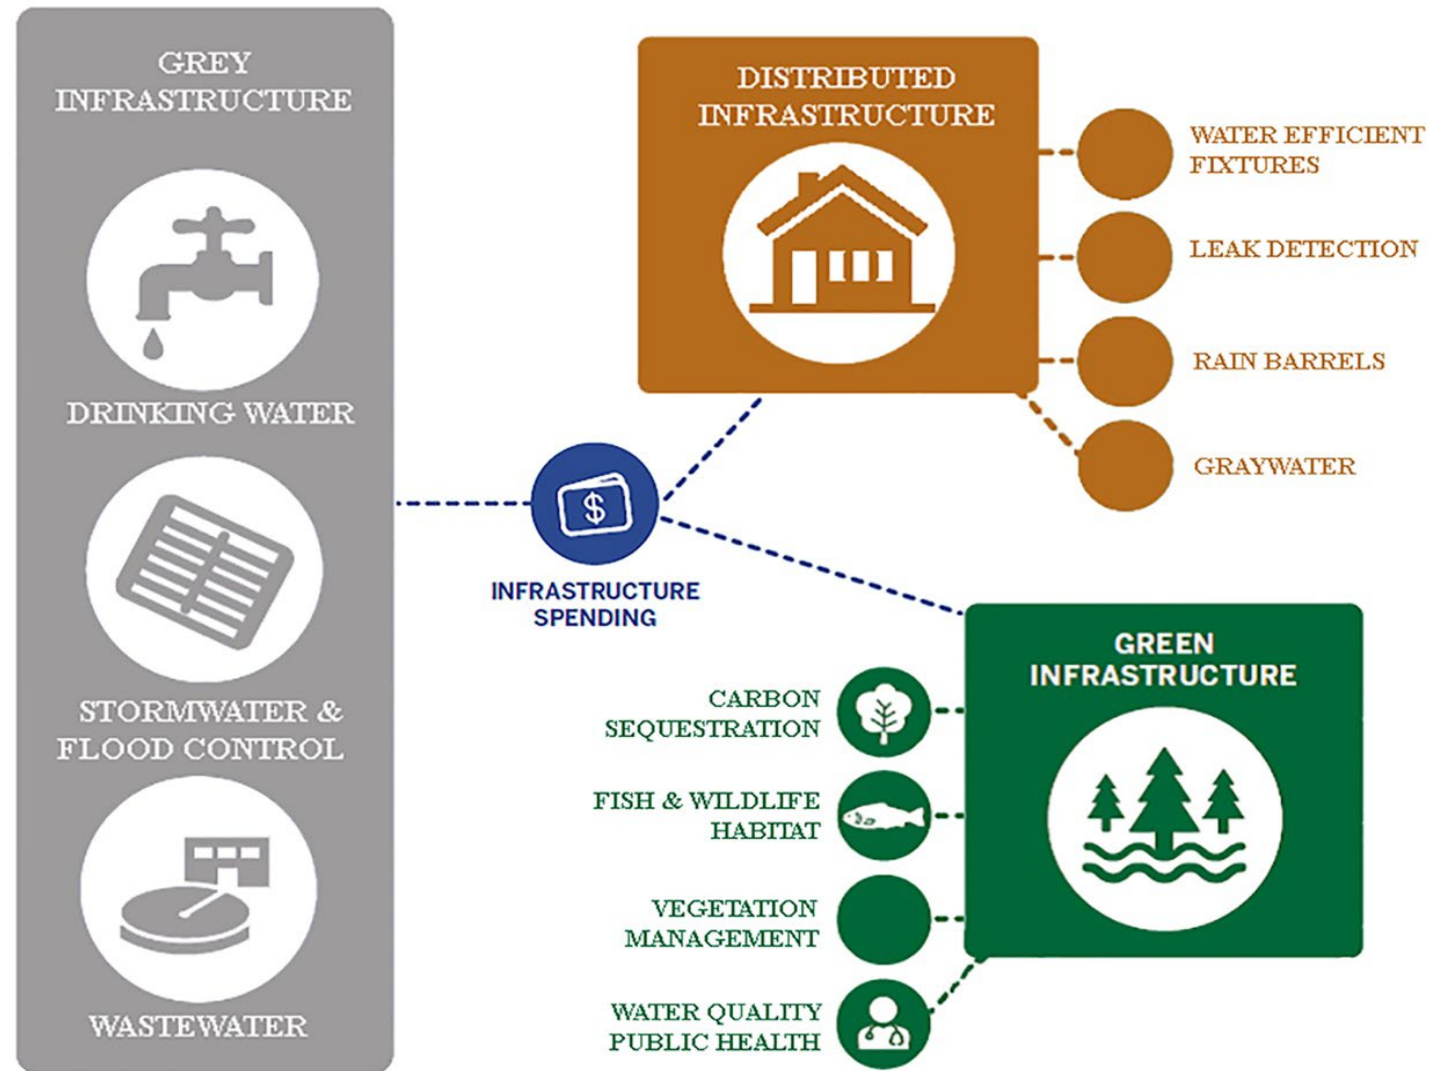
GREY INFRASTRUCTURE

DRINKING WATER

STORMWATER & FLOOD CONTROL

WASTEWATER

DISTRIBUTED INFRASTRUCTURE

WATER EFFICIENT FIXTURES

LEAK DETECTION

RAIN BARRELS

GRAYWATER

$

INFRASTRUCTURE SPENDING

GREEN INFRASTRUCTURE

CARBON SEQUESTRATION

FISH & WILDLIFE HABITAT

VEGETATION MANAGEMENT

WATER QUALITY PUBLIC HEALTH